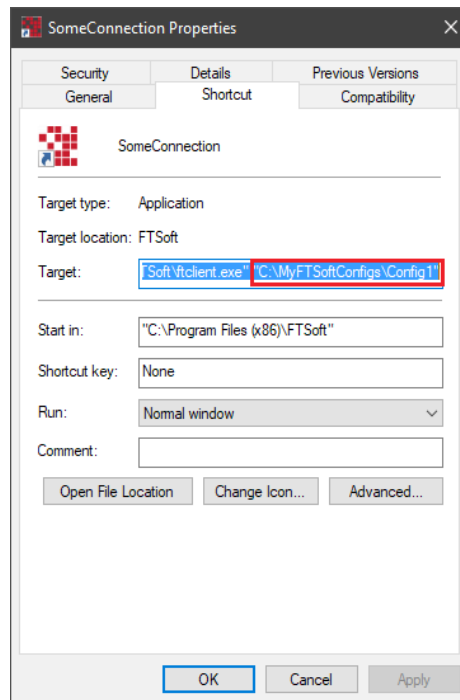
SomeConnection Properties

Security | Details | Previous Versions
General | Shortcut | Compatibility

SomeConnection

Target type: Application

Target location: FTSoft

Target: TSoft\ftclient.exe" "C:\MyFTSoftConfigs\Config1"

Start in: "C:\Program Files (x86)\FTSoft"

Shortcut key: None

Run: Normal window

Comment:

Open File Location | Change Icon... | Advanced...

OK | Cancel | Apply